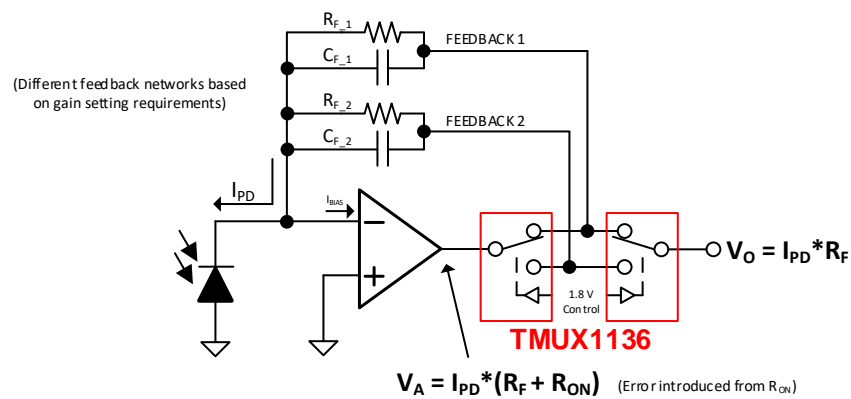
$R_{F\_1}$

$C_{F\_1}$

FEEDBACK 1

(Different feedback networks based on gain setting requirements)

$R_{F\_2}$

$C_{F\_2}$

FEEDBACK 2

$I_{PD}$

$I_{BIAS}$

−

+

1.8 V Control

TMUX1136

$V_O = I_{PD}*R_F$

$V_A = I_{PD}*(R_F + R_{ON})$ (Error introduced from $R_{ON}$)